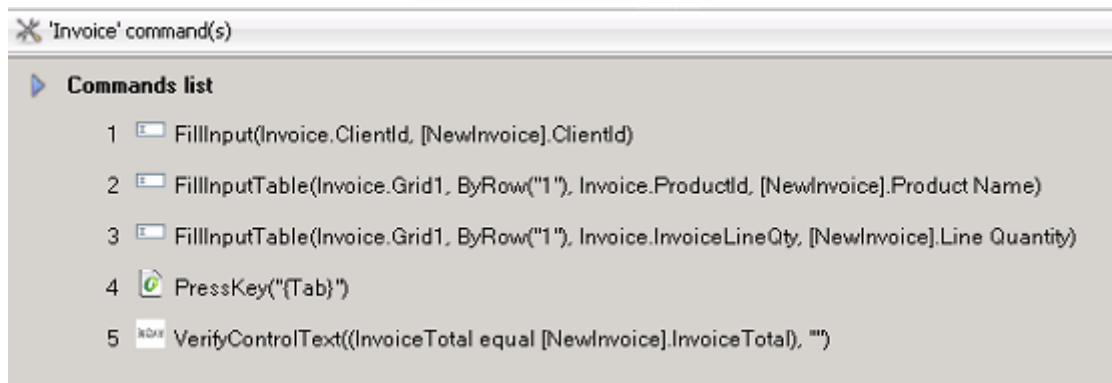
'Invoice' command(s)

Commands list

1 FillInput(Invoice.ClientId, [NewInvoice].ClientId)

2 FillInputTable(Invoice.Grid1, ByRow("1"), Invoice.ProductId, [NewInvoice].Product Name)

3 FillInputTable(Invoice.Grid1, ByRow("1"), Invoice.InvoiceLineQty, [NewInvoice].Line Quantity)

4 PressKey("{Tab}")

5 VerifyControlText((InvoiceTotal equal [NewInvoice].InvoiceTotal), "")